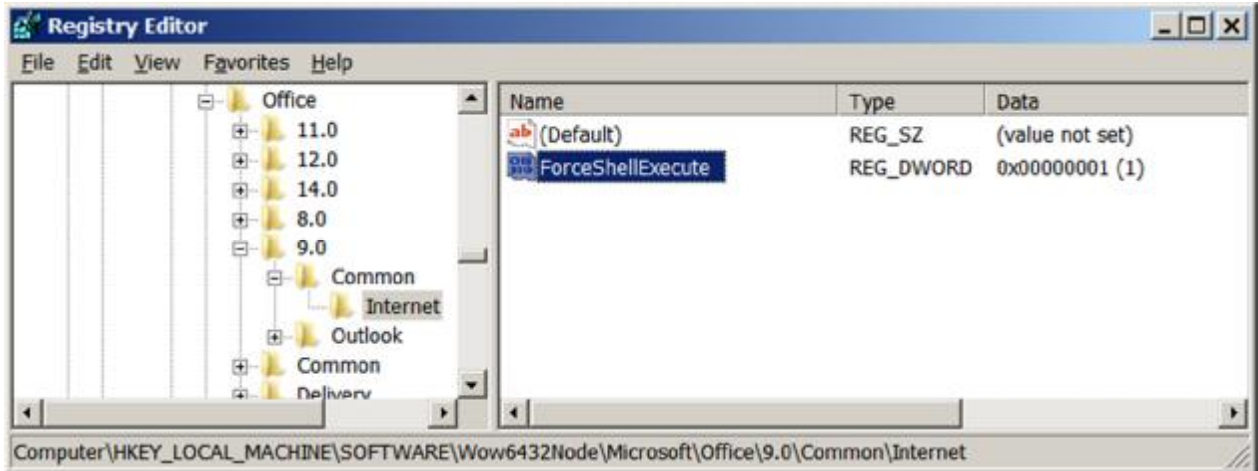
Registry Editor

File Edit View Favorites Help

Office
11.0
12.0
14.0
8.0
9.0
Common
Internet
Outlook
Common
Delivery

| Name | Type | Data |
|---|---|---|
| (Default) | REG_SZ | (value not set) |
| ForceShellExecute | REG_DWORD | 0x00000001 (1) |

Computer\HKEY_LOCAL_MACHINE\SOFTWARE\Wow6432Node\Microsoft\Office\9.0\Common\Internet